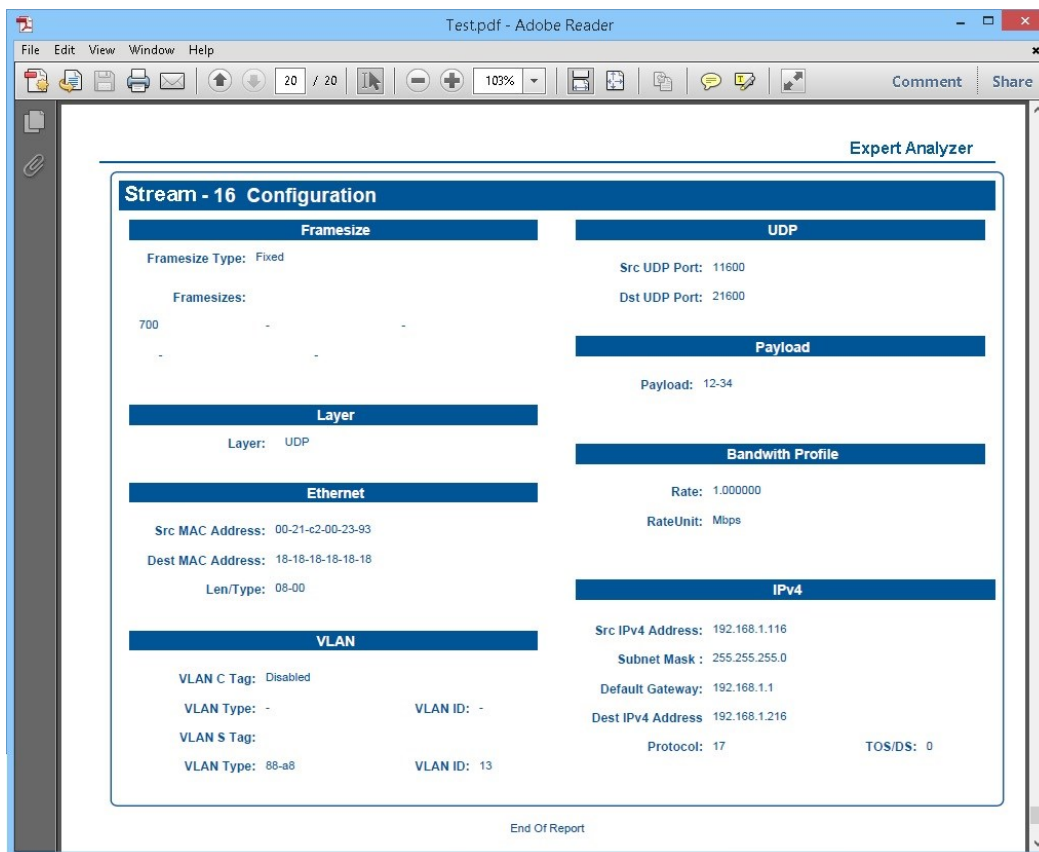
Test.pdf - Adobe Reader

File Edit View Window Help

20 / 20 103%

Comment Share

Expert Analyzer

Stream - 16 Configuration

Framesize

Framesize Type: Fixed

Framesizes:

700 - -

- -

Layer

Layer: UDP

Ethernet

Src MAC Address: 00-21-c2-00-23-93

Dest MAC Address: 18-18-18-18-18-18

Len/Type: 08-00

VLAN

VLAN C Tag: Disabled

VLAN Type: - VLAN ID: -

VLAN S Tag:

VLAN Type: 88-a8 VLAN ID: 13

UDP

Src UDP Port: 11600

Dst UDP Port: 21600

Payload

Payload: 12-34

Bandwith Profile

Rate: 1.000000

RateUnit: Mbps

IPv4

Src IPv4 Address: 192.168.1.116

Subnet Mask : 255.255.255.0

Default Gateway: 192.168.1.1

Dest IPv4 Address 192.168.1.216

Protocol: 17 TOS/DS: 0

End Of Report